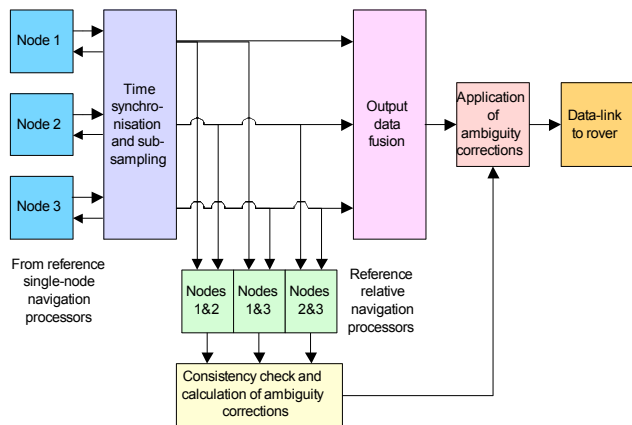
Node 1

Node 2

Node 3

From reference single-node navigation processors

Time synchronisation and subsampling

Output data fusion

Application of ambiguity corrections

Data-link to rover

Nodes 1&2

Nodes 1&3

Nodes 2&3

Reference relative navigation processors

Consistency check and calculation of ambiguity corrections